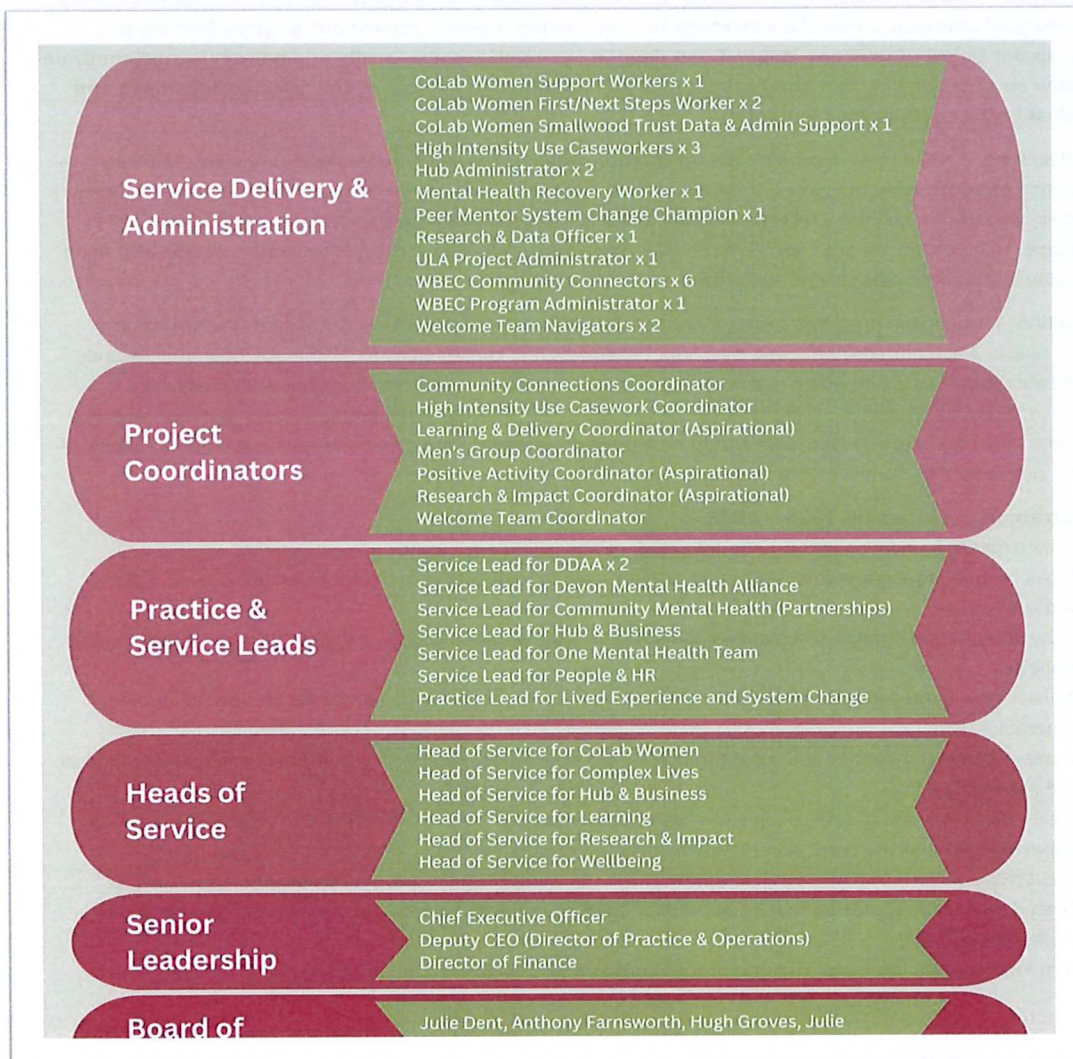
Service Delivery & Administration

CoLab Women Support Workers x 1
CoLab Women First/Next Steps Worker x 2
CoLab Women Smallwood Trust Data & Admin Support x 1
High Intensity Use Caseworkers x 3
Hub Administrator x 2
Mental Health Recovery Worker x 1
Peer Mentor System Change Champion x 1
Research & Data Officer x 1
ULA Project Administrator x 1
WBEC Community Connectors x 6
WBEC Program Administrator x 1
Welcome Team Navigators x 2

Project Coordinators

Community Connections Coordinator
High Intensity Use Casework Coordinator
Learning & Delivery Coordinator (Aspirational)
Men's Group Coordinator
Positive Activity Coordinator (Aspirational)
Research & Impact Coordinator (Aspirational)
Welcome Team Coordinator

Practice & Service Leads

Service Lead for DDAA x 2
Service Lead for Devon Mental Health Alliance
Service Lead for Community Mental Health (Partnerships)
Service Lead for Hub & Business
Service Lead for One Mental Health Team
Service Lead for People & HR
Practice Lead for Lived Experience and System Change

Heads of Service

Head of Service for CoLab Women
Head of Service for Complex Lives
Head of Service for Hub & Business
Head of Service for Learning
Head of Service for Research & Impact
Head of Service for Wellbeing

Senior Leadership

Chief Executive Officer
Deputy CEO (Director of Practice & Operations)
Director of Finance

Board of

Julie Dent, Anthony Farnsworth, Hugh Groves, Julie